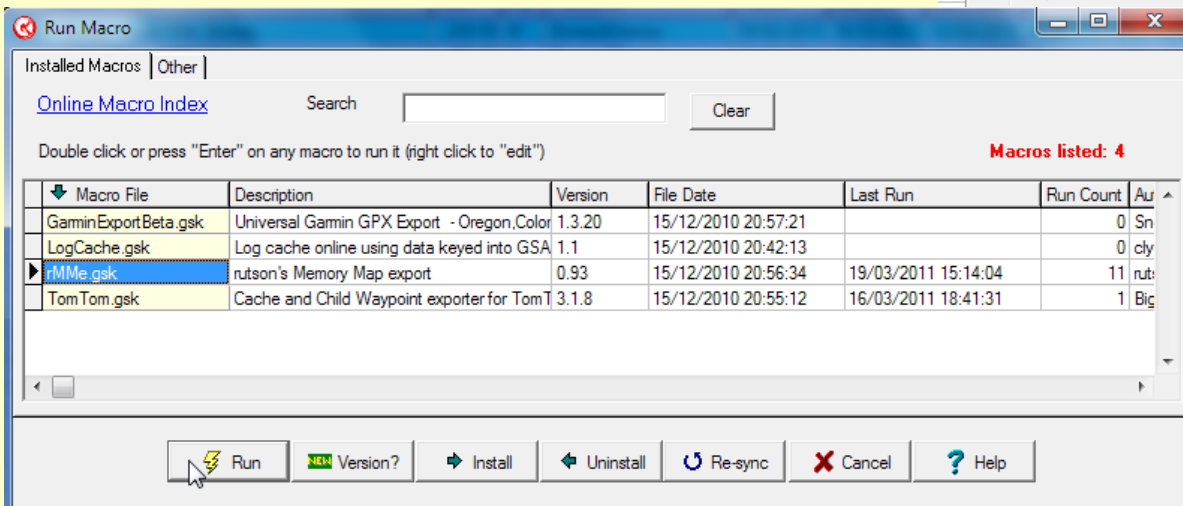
Run Macro

Installed Macros | Other

Online Macro Index

Search

Clear

Double click or press "Enter" on any macro to run it (right click to "edit")

Macros listed: 4

| Macro File | Description | Version | File Date | Last Run | Run Count | Au |
|---|---|---|---|---|---|---|
| GarminExportBeta.gsk | Universal Garmin GPX Export - Oregon,Color | 1.3.20 | 15/12/2010 20:57:21 | | 0 | Sn |
| LogCache.gsk | Log cache online using data keyed into GSA | 1.1 | 15/12/2010 20:42:13 | | 0 | cly |
| rMMe.gsk | rutson's Memory Map export | 0.93 | 15/12/2010 20:56:34 | 19/03/2011 15:14:04 | 11 | ruts |
| TomTom.gsk | Cache and Child Waypoint exporter for TomT | 3.1.8 | 15/12/2010 20:55:12 | 16/03/2011 18:41:31 | 1 | Big |

Run | NEW Version? | Install | Uninstall | Re-sync | Cancel | Help